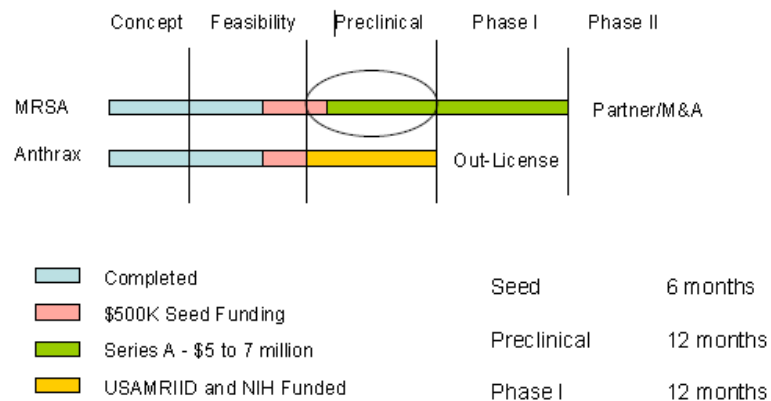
Concept Feasibility Preclinical Phase I Phase II

MRSA Partner/M&A

Anthrax Out-License

Completed

$500K Seed Funding

Series A - $5 to 7 million

USAMRIID and NIH Funded

| | |
|---|---|
| Seed | 6 months |
| Preclinical | 12 months |
| Phase I | 12 months |